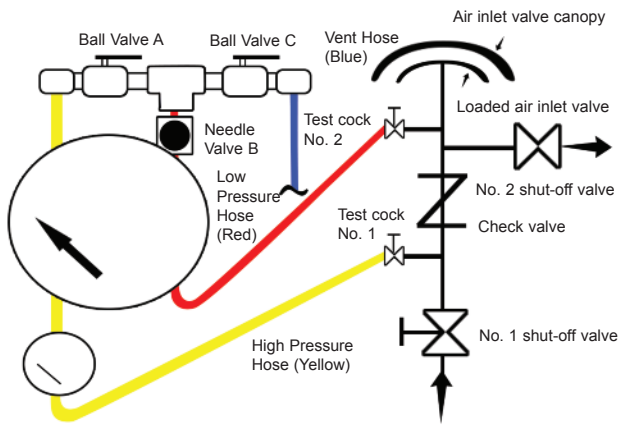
Ball Valve A

Ball Valve C

Vent Hose (Blue)

Air inlet valve canopy

Loaded air inlet valve

Needle Valve B

Test cock No. 2

Low Pressure Hose (Red)

No. 2 shut-off valve

Test cock No. 1

Check valve

No. 1 shut-off valve

High Pressure Hose (Yellow)